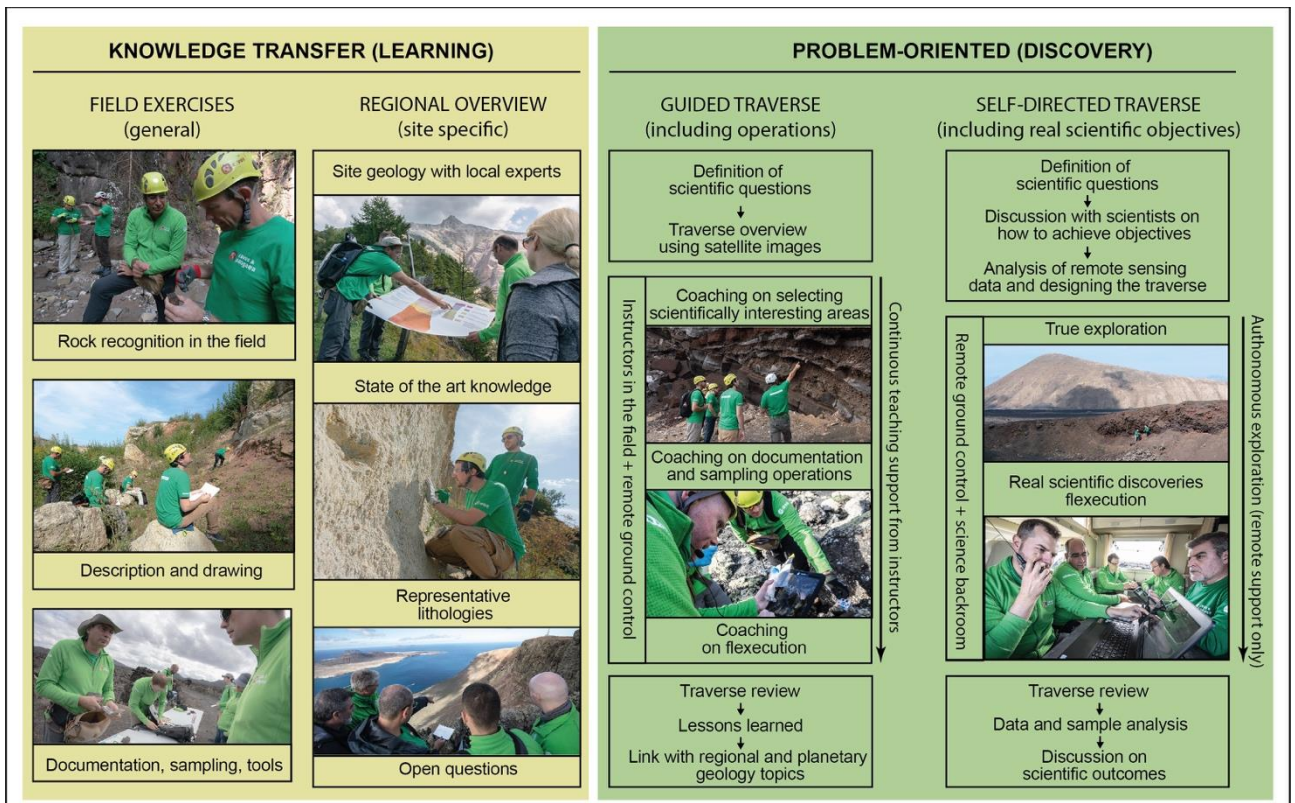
KNOWLEDGE TRANSFER (LEARNING)

FIELD EXERCISES
(general)

Rock recognition in the field

Description and drawing

Documentation, sampling, tools

REGIONAL OVERVIEW
(site specific)

Site geology with local experts

State of the art knowledge

Representative lithologies

Open questions

PROBLEM-ORIENTED (DISCOVERY)

GUIDED TRAVERSE
(including operations)

Definition of scientific questions

Traverse overview using satellite images

Instructors in the field + remote ground control

Coaching on selecting scientifically interesting areas

Coaching on documentation and sampling operations

Coaching on flexecution

Continuous teaching support from instructors

Traverse review

Lessons learned

Link with regional and planetary geology topics

SELF-DIRECTED TRAVERSE
(including real scientific objectives)

Definition of scientific questions

Discussion with scientists on how to achieve objectives

Analysis of remote sensing data and designing the traverse

Remote ground control + science backroom

True exploration

Real scientific discoveries flexecution

Autonomous exploration (remote support only)

Traverse review

Data and sample analysis

Discussion on scientific outcomes